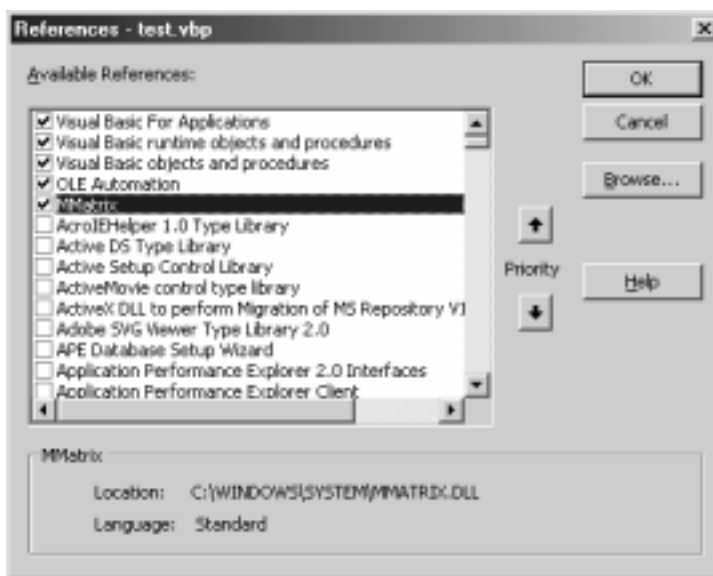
References - test.vbp

Available References:

Visual Basic For Applications
Visual Basic runtime objects and procedures
Visual Basic objects and procedures
OLE Automation
MMatrix
AcroIEHelper 1.0 Type Library
Active DS Type Library
Active Setup Control Library
ActiveMovie control type library
ActiveX DLL to perform Migration of MS Repository V1
Adobe SVG Viewer Type Library 2.0
APE Database Setup Wizard
Application Performance Explorer 2.0 Interfaces
Application Performance Explorer Client

OK
Cancel
Browse...
Priority
Help

MMatrix
Location: C:\WINDOWS\SYSTEM\MMATRIX.DLL
Language: Standard